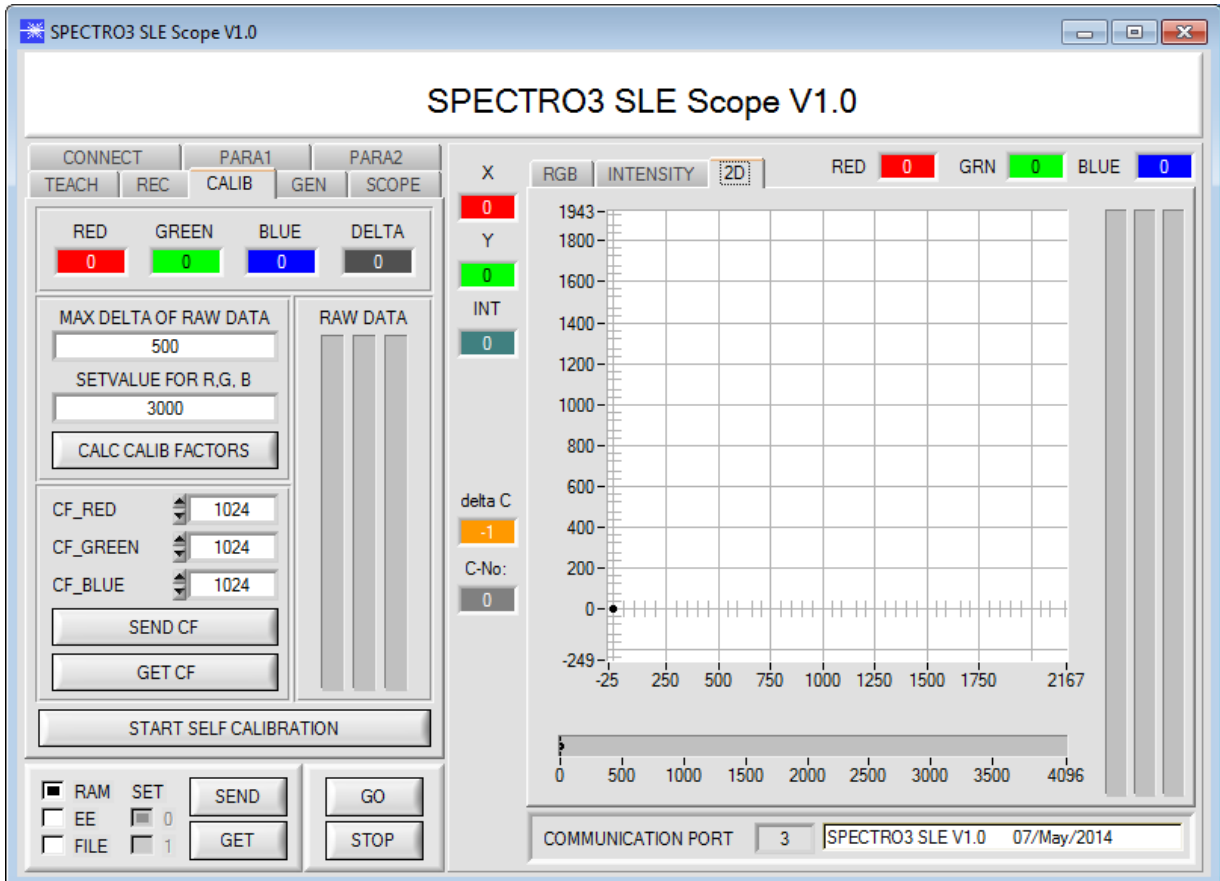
SPECTRO3 SLE Scope V1.0

SPECTRO3 SLE Scope V1.0

CONNECT PARA1 PARA2
TEACH REC CALIB GEN SCOPE

RED GREEN BLUE DELTA
0 0 0 0

MAX DELTA OF RAW DATA
500
SETVALUE FOR R,G, B
3000
CALC CALIB FACTORS

RAW DATA

CF_RED 1024
CF_GREEN 1024
CF_BLUE 1024
SEND CF
GET CF

START SELF CALIBRATION

RAM SET
EE 0
FILE 1
SEND
GET
GO
STOP

X
0
Y
0
INT
0
delta C
-1
C-No:
0

RGB INTENSITY 2D

RED 0 GRN 0 BLUE 0

1943
1800
1600
1400
1200
1000
800
600
400
200
0
-249
-25 250 500 750 1000 1250 1500 1750 2167

0 500 1000 1500 2000 2500 3000 3500 4096

COMMUNICATION PORT 3 SPECTRO3 SLE V1.0 07/May/2014